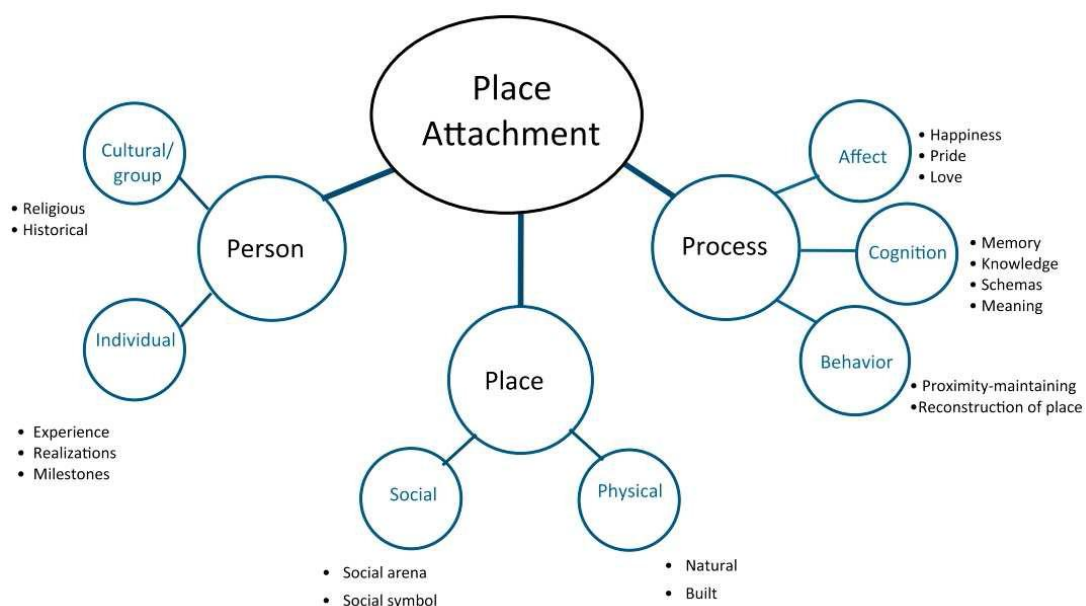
Place Attachment

Cultural/ group
• Religious
• Historical

Person

Individual
• Experience
• Realizations
• Milestones

Place

Social
• Social arena
• Social symbol

Physical
• Natural
• Built

Process

Affect
• Happiness
• Pride
• Love

Cognition
• Memory
• Knowledge
• Schemas
• Meaning

Behavior
• Proximity-maintaining
•Reconstruction of place